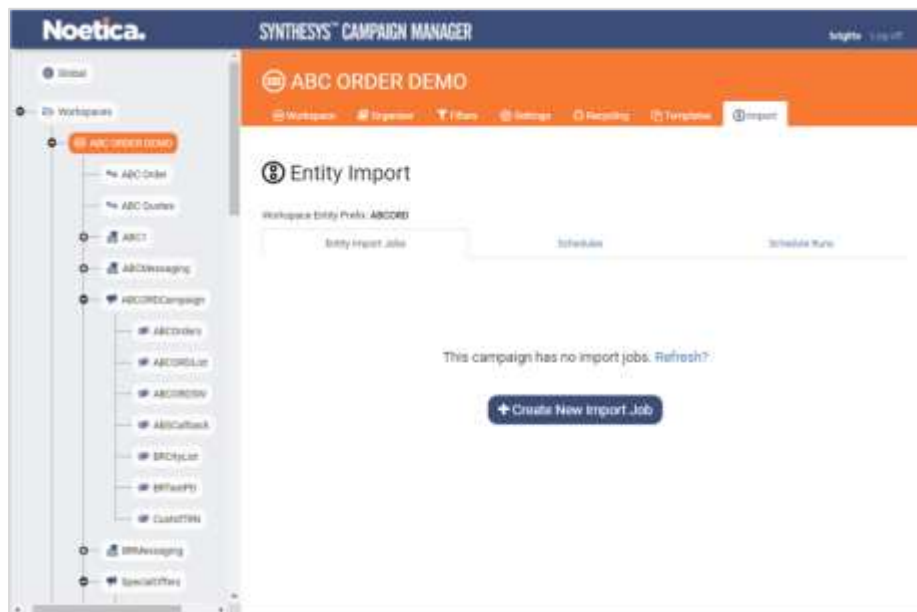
Noetica.

SYNTHESYS™ CAMPAIGN MANAGER

knights Log off

Global

Workspaces

ABC ORDER DEMO

ABC Order

ABC Quotes

ABC1

ABCMessaging

ABCORDCampaign

ABCOrders

ABCORDList

ABCORDSIV

ABCCallback

BRCityList

BRTestPD

CustolTRN

BRMessaging

SpecialOffers

ABC ORDER DEMO

Workspace Organiser Filters Settings Recycling Templates Import

Entity Import

Workspace Entity Prefix: ABCORD

Entity Import Jobs

Schedules

Schedule Runs

This campaign has no import jobs. Refresh?

+ Create New Import Job